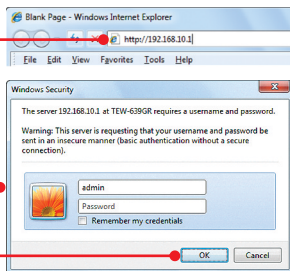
Blank Page - Windows Internet Explorer

http://192.168.10.1

File Edit View Favorites Tools Help

Windows Security

The server 192.168.10.1 at TEW-639GR requires a username and password.

Warning: This server is requesting that your username and password be sent in an insecure manner (basic authentication without a secure connection).

admin

Password

Remember my credentials

OK

Cancel